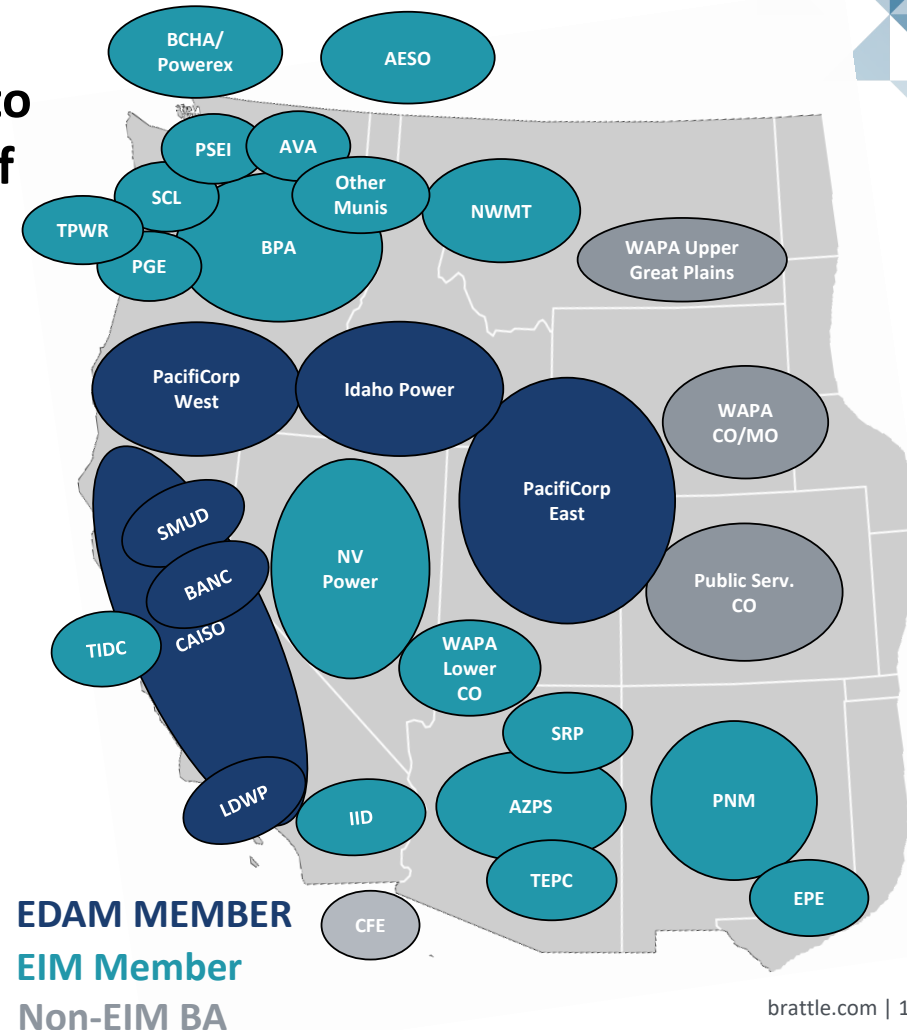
co
f

BCHA/ Powerex
AESO
PSEI
AVA
SCL
Other Munis
NWMT
TPWR
BPA
PGE
WAPA Upper Great Plains
PacifiCorp West
Idaho Power
WAPA CO/MO
PacifiCorp East
SMUD
NV Power
BANC
Public Serv. CO
CAISO
TIDC
WAPA Lower CO
SRP
LDWP
IID
AZPS
PNM
TEPC
EPE
CFE

EDAM MEMBER
EIM Member
Non-EIM BA

brattle.com | 1